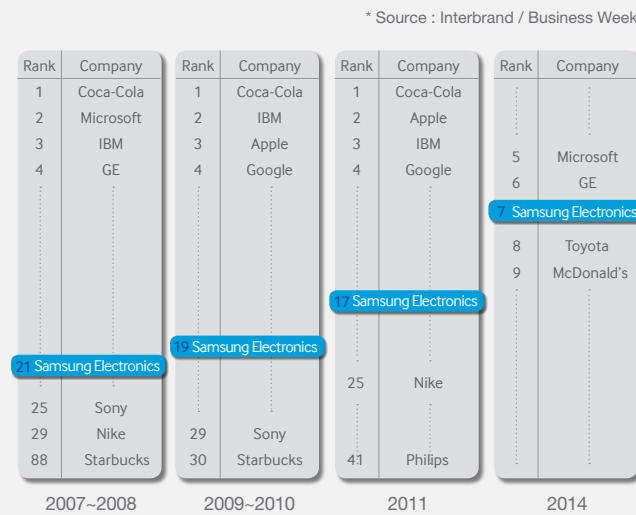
* Source : Interbrand / Business Week

| Rank | Company |
|---|---|
| 1 | Coca-Cola |
| 2 | Microsoft |
| 3 | IBM |
| 4 | GE |
| 21 | Samsung Electronics |
| 25 | Sony |
| 29 | Nike |
| 88 | Starbucks |

2007~2008

| Rank | Company |
|---|---|
| 1 | Coca-Cola |
| 2 | IBM |
| 3 | Apple |
| 4 | Google |
| 19 | Samsung Electronics |
| 29 | Sony |
| 30 | Starbucks |

2009~2010

| Rank | Company |
|---|---|
| 1 | Coca-Cola |
| 2 | Apple |
| 3 | IBM |
| 4 | Google |
| 17 | Samsung Electronics |
| 25 | Nike |
| 41 | Philips |

2011

| Rank | Company |
|---|---|
| 5 | Microsoft |
| 6 | GE |
| 7 | Samsung Electronics |
| 8 | Toyota |
| 9 | McDonald's |

2014